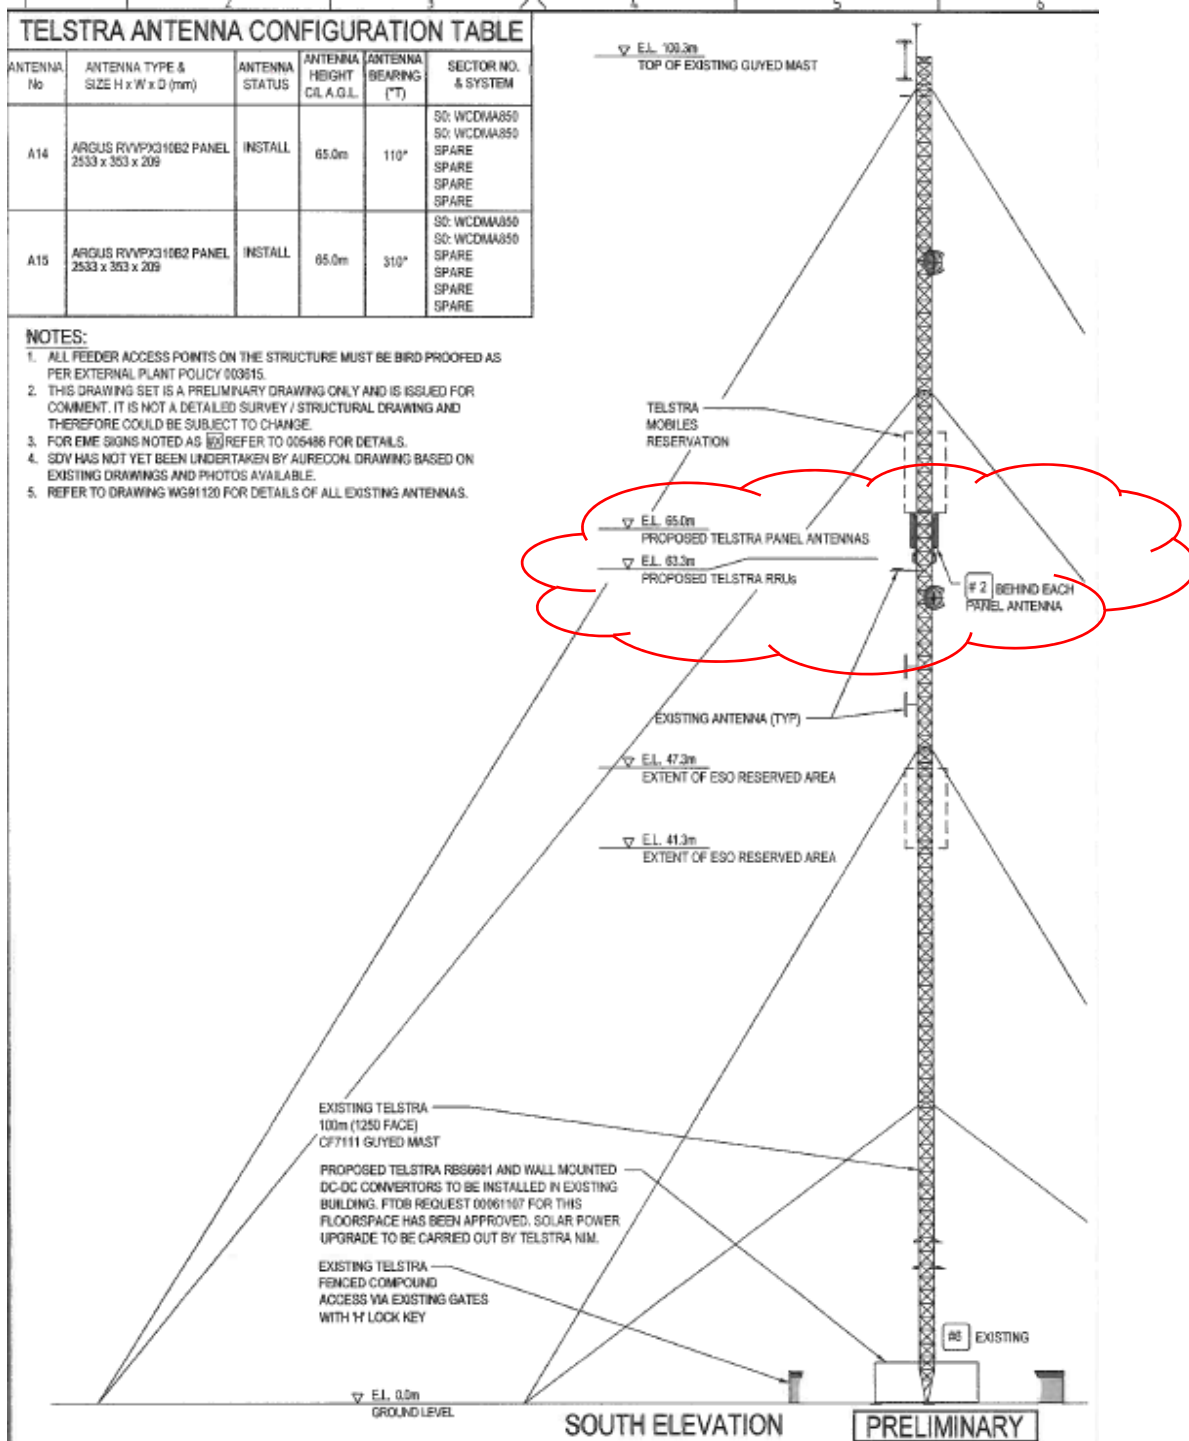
TELSTRA ANTENNA CONFIGURATION TABLE

| ANTENNA No | ANTENNA TYPE & SIZE H x W x D (mm) | ANTENNA STATUS | ANTENNA HEIGHT C/L A.G.L. | ANTENNA BEARING (°T) | SECTOR NO. & SYSTEM |
|---|---|---|---|---|---|
| A14 | ARGUS RVVPX310B2 PANEL 2533 x 353 x 209 | INSTALL | 65.0m | 110° | S0: WCDMA850 S0: WCDMA850 SPARE SPARE SPARE SPARE |
| A15 | ARGUS RVVPX310B2 PANEL 2533 x 353 x 209 | INSTALL | 65.0m | 310° | S0: WCDMA850 S0: WCDMA850 SPARE SPARE SPARE SPARE |

NOTES:
1. ALL FEEDER ACCESS POINTS ON THE STRUCTURE MUST BE BIRD PROOFED AS PER EXTERNAL PLANT POLICY 003615.
2. THIS DRAWING SET IS A PRELIMINARY DRAWING ONLY AND IS ISSUED FOR COMMENT. IT IS NOT A DETAILED SURVEY / STRUCTURAL DRAWING AND THEREFORE COULD BE SUBJECT TO CHANGE.
3. FOR EME SIGNS NOTED AS EX REFER TO 005486 FOR DETAILS.
4. SDV HAS NOT YET BEEN UNDERTAKEN BY AURECON. DRAWING BASED ON EXISTING DRAWINGS AND PHOTOS AVAILABLE.
5. REFER TO DRAWING WG91120 FOR DETAILS OF ALL EXISTING ANTENNAS.

E.L. 100.3m
TOP OF EXISTING GUYED MAST

TELSTRA MOBILES RESERVATION

E.L. 65.0m
PROPOSED TELSTRA PANEL ANTENNAS

E.L. 63.3m
PROPOSED TELSTRA RRUs

#2 BEHIND EACH PANEL ANTENNA

EXISTING ANTENNA (TYP)

E.L. 47.3m
EXTENT OF ESO RESERVED AREA

E.L. 41.3m
EXTENT OF ESO RESERVED AREA

EXISTING TELSTRA 100m (1250 FACE) CF7111 GUYED MAST

PROPOSED TELSTRA RBS6601 AND WALL MOUNTED DC-DC CONVERTORS TO BE INSTALLED IN EXISTING BUILDING. FTDB REQUEST 00061107 FOR THIS FLOORSPACE HAS BEEN APPROVED. SOLAR POWER UPGRADE TO BE CARRIED OUT BY TELSTRA NIM.

EXISTING TELSTRA FENCED COMPOUND ACCESS VIA EXISTING GATES WITH 'H' LOCK KEY

#6 EXISTING

E.L. 0.0m
GROUND LEVEL

SOUTH ELEVATION

PRELIMINARY